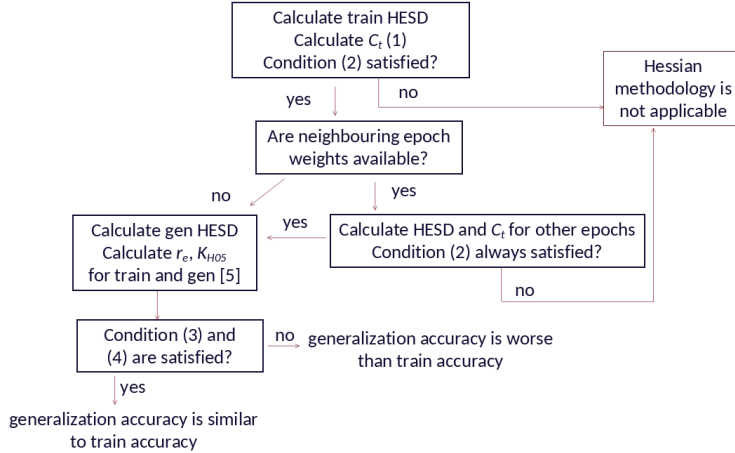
Calculate train HESD
Calculate $C_t$ (1)
Condition (2) satisfied?

yes

no

Hessian methodology is not applicable

Are neighbouring epoch weights available?

no

yes

Calculate gen HESD
Calculate $r_e$, $K_{H05}$
for train and gen [5]

yes

Calculate HESD and $C_t$ for other epochs
Condition (2) always satisfied?

no

Condition (3) and (4) are satisfied?

no

generalization accuracy is worse than train accuracy

yes

generalization accuracy is similar to train accuracy